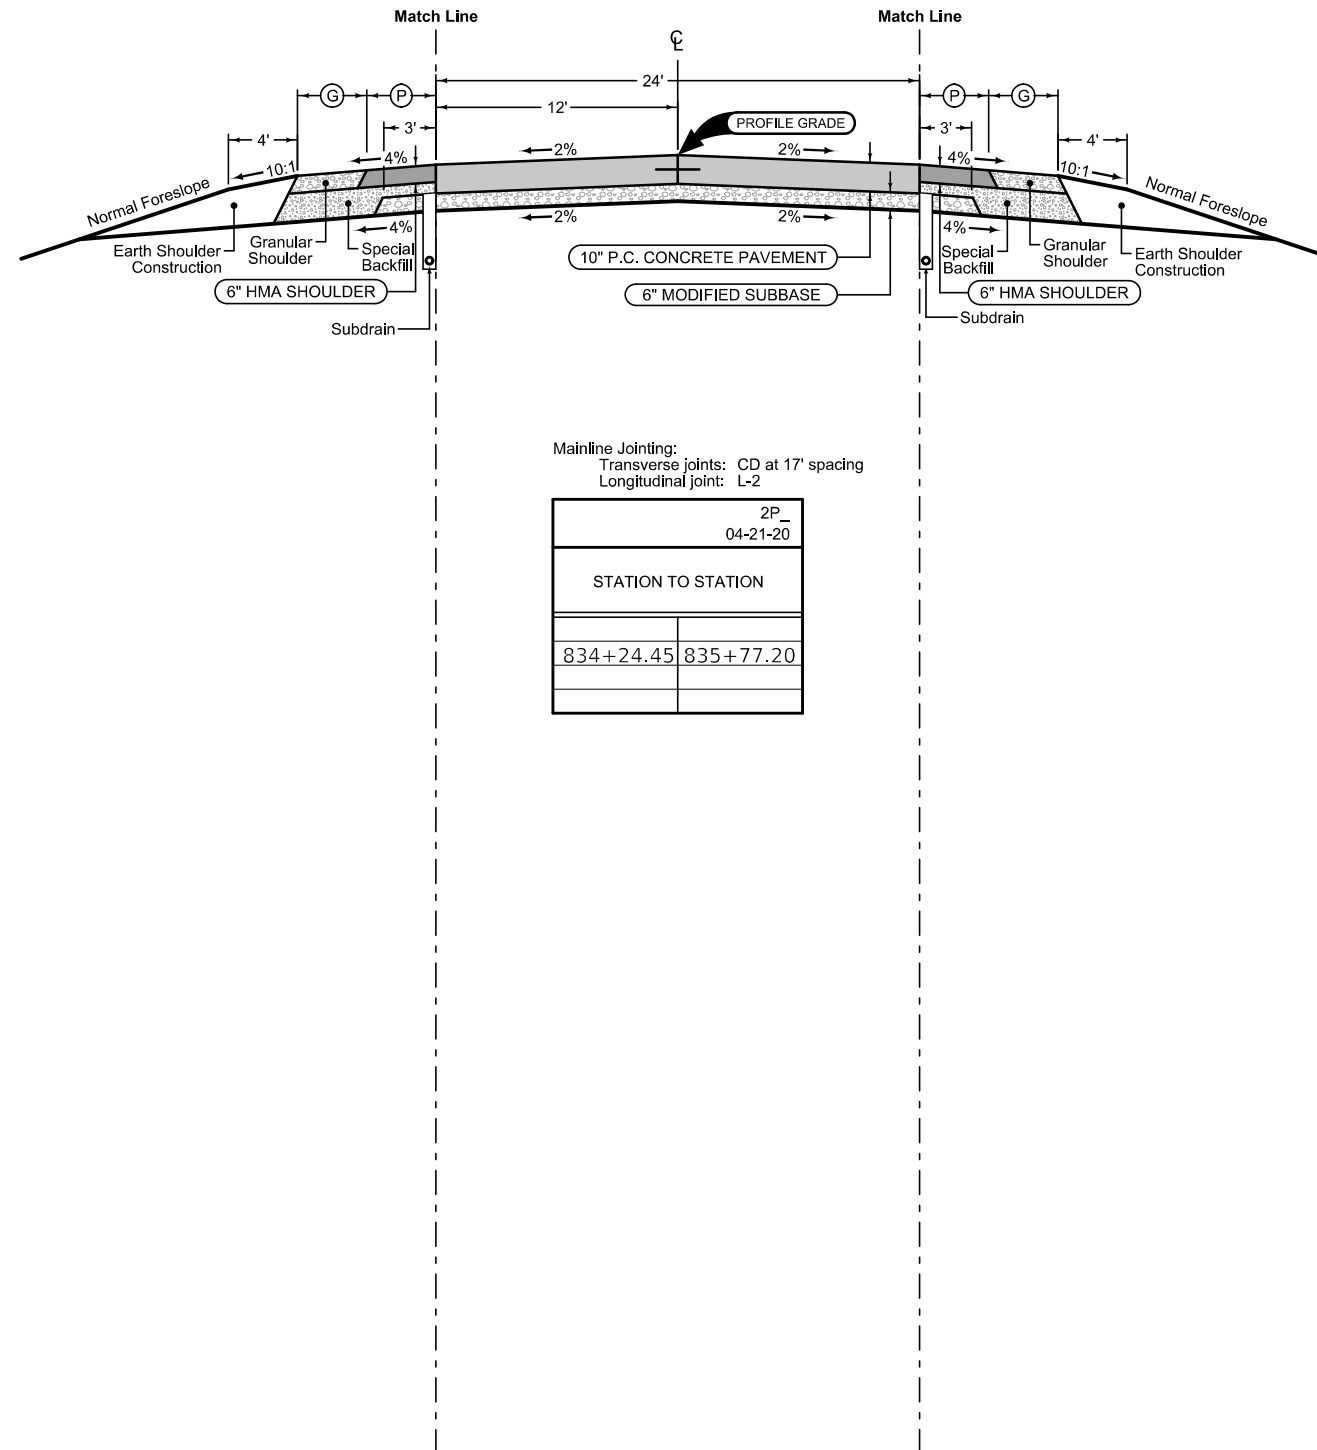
Match Line

Match Line

℄

24'

12'

G

P

G

P

4'

3'

3'

4'

PROFILE GRADE

10:1

4%

2%

2%

4%

10:1

Normal Foreslope

Normal Foreslope

4%

2%

2%

4%

Earth Shoulder Construction

Granular Shoulder

Special Backfill

10" P.C. CONCRETE PAVEMENT

Special Backfill

Granular Shoulder

Earth Shoulder Construction

6" HMA SHOULDER

6" MODIFIED SUBBASE

6" HMA SHOULDER

Subdrain

Subdrain

Mainline Jointing:
Transverse joints: CD at 17' spacing
Longitudinal joint: L-2

2P_
04-21-20

STATION TO STATION

| | |
|---|---|
| 834+24.45 | 835+77.20 |
| | |